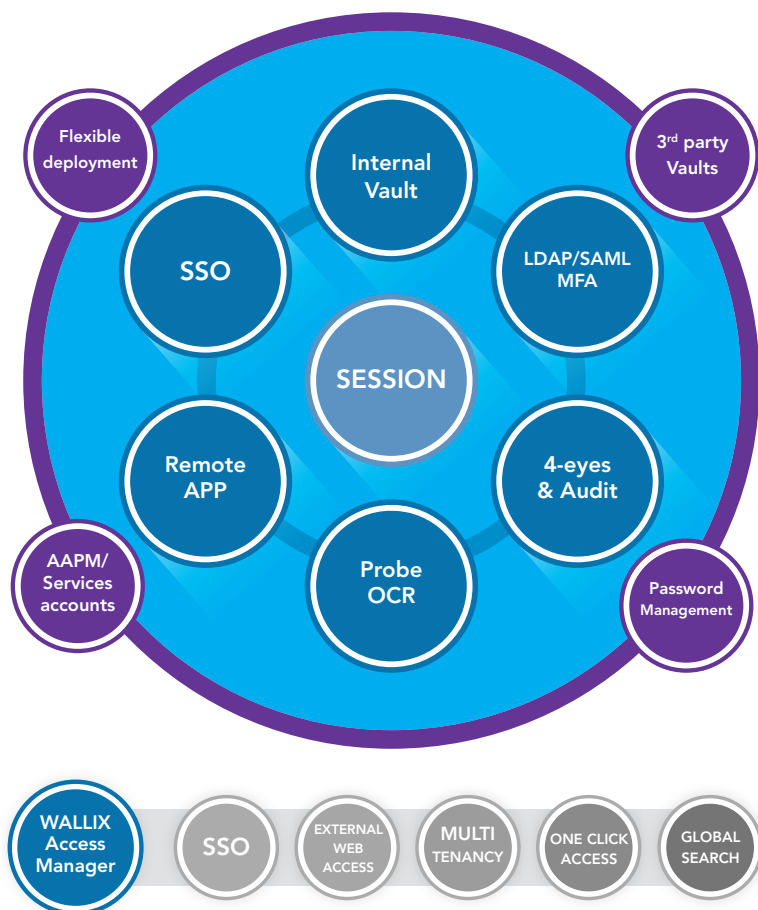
Flexible deployment

Internal Vault

$3^{rd}$ party Vaults

SSO

LDAP/SAML MFA

SESSION

Remote APP

4-eyes & Audit

Probe OCR

AAPM/ Services accounts

Password Management

WALLIX Access Manager

SSO

EXTERNAL WEB ACCESS

MULTI TENANCY

ONE CLICK ACCESS

GLOBAL SEARCH